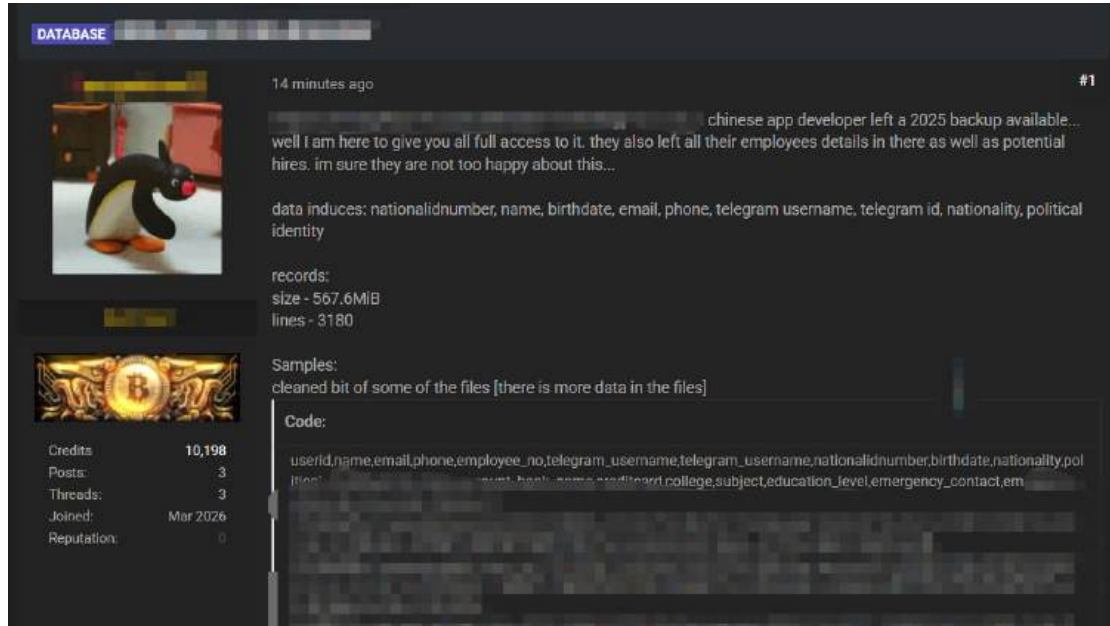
DATABASE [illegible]

14 minutes ago

#1

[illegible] chinese app developer left a 2025 backup available... well I am here to give you all full access to it. they also left all their employees details in there as well as potential hires. im sure they are not too happy about this...

data induces: nationalidnumber, name, birthdate, email, phone, telegram username, telegram id, nationality, political identity

records:
size - 567.6MiB
lines - 3180

Samples:
cleaned bit of some of the files [there is more data in the files]

Code:

userid,name,email,phone,employee_no,telegram_username,telegram_username,nationalidnumber,birthdate,nationality,political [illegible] college,subject,education_level,emergency_contact,em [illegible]

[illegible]

Credits 10,198
Posts: 3
Threads: 3
Joined: Mar 2026
Reputation: 0